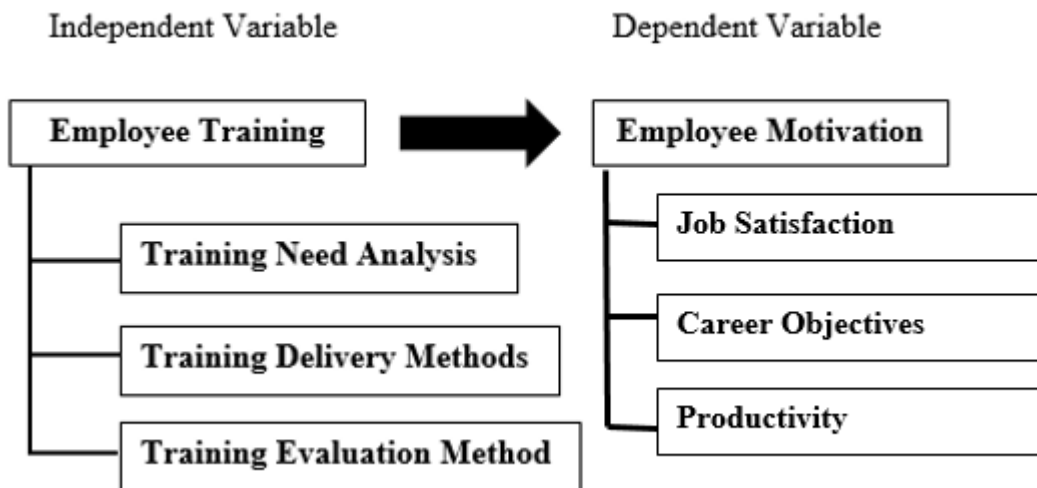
Independent Variable

Employee Training

Training Need Analysis

Training Delivery Methods

Training Evaluation Method

Dependent Variable

Employee Motivation

Job Satisfaction

Career Objectives

Productivity